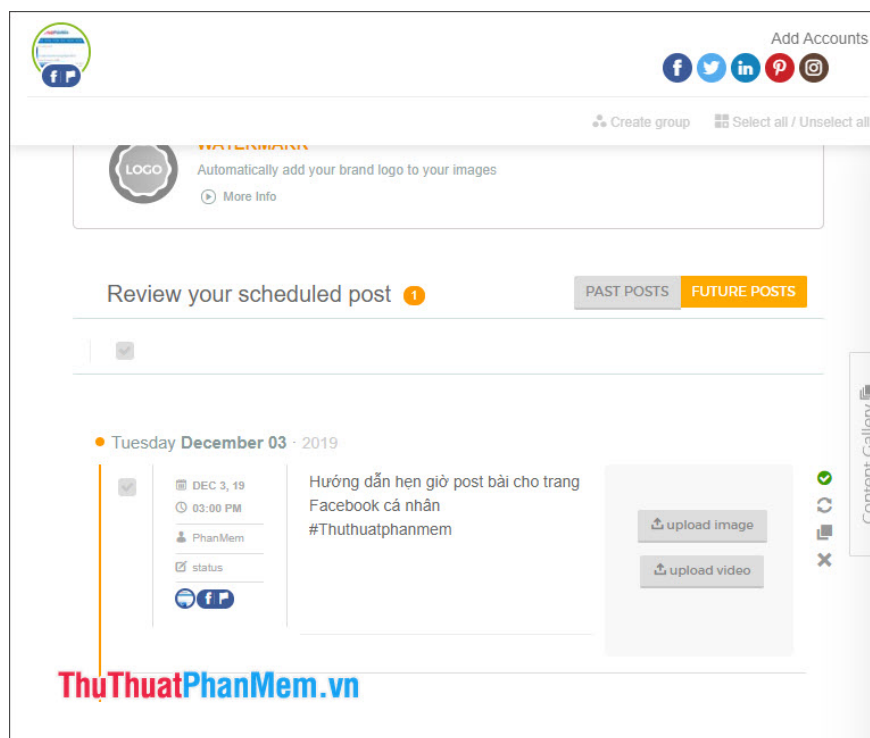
Add Accounts

Create group
Select all / Unselect all

WATERMARK
LOGO
Automatically add your brand logo to your images
More Info

Review your scheduled post 1
PAST POSTS
FUTURE POSTS

Tuesday December 03 · 2019

DEC 3, 19
03:00 PM
PhanMem
status

Hướng dẫn hẹn giờ post bài cho trang Facebook cá nhân #Thuthuatphanmem

upload image
upload video

Content Gallery

ThuThuatPhanMem.vn